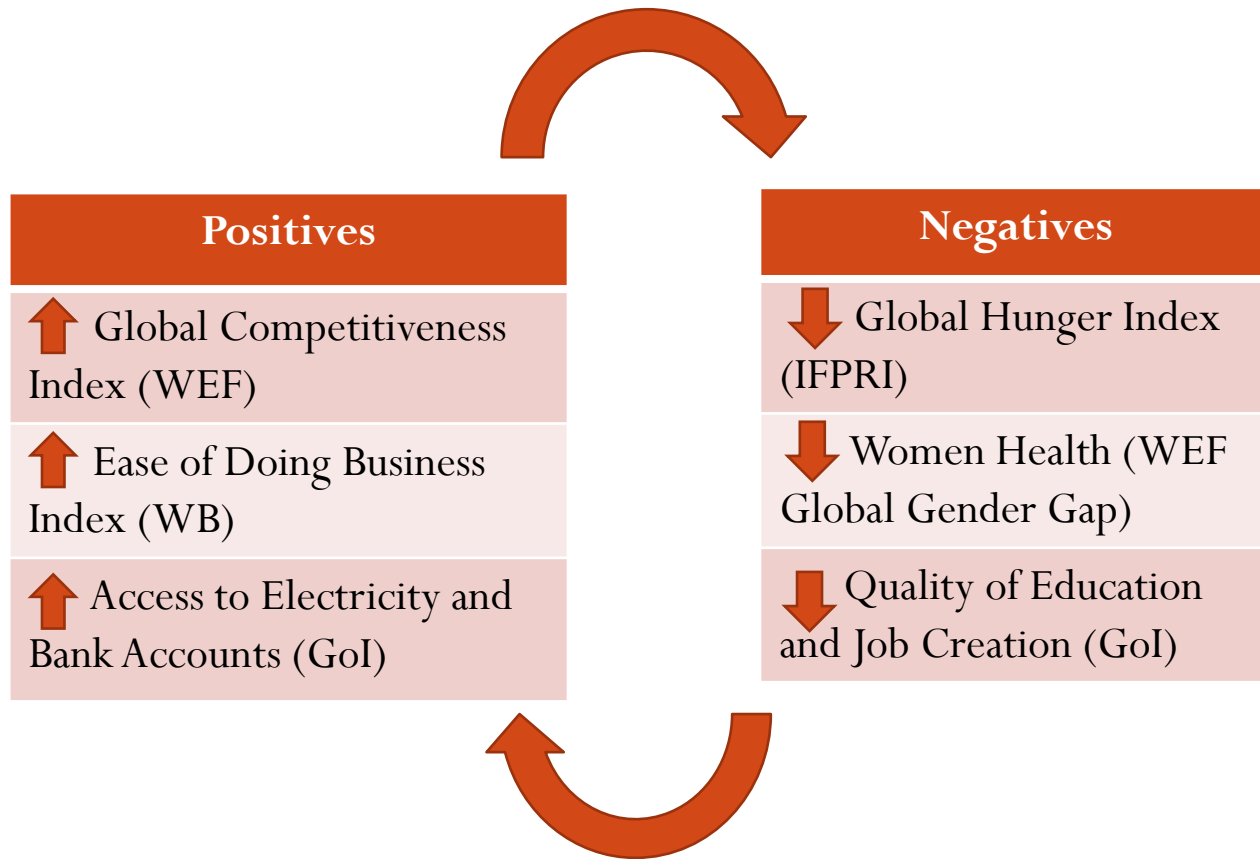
| Positives |
|---|
| Global Competitiveness Index (WEF) |
| Ease of Doing Business Index (WB) |
| Access to Electricity and Bank Accounts (GoI) |

| Negatives |
|---|
| Global Hunger Index (IFPRI) |
| Women Health (WEF Global Gender Gap) |
| Quality of Education and Job Creation (GoI) |